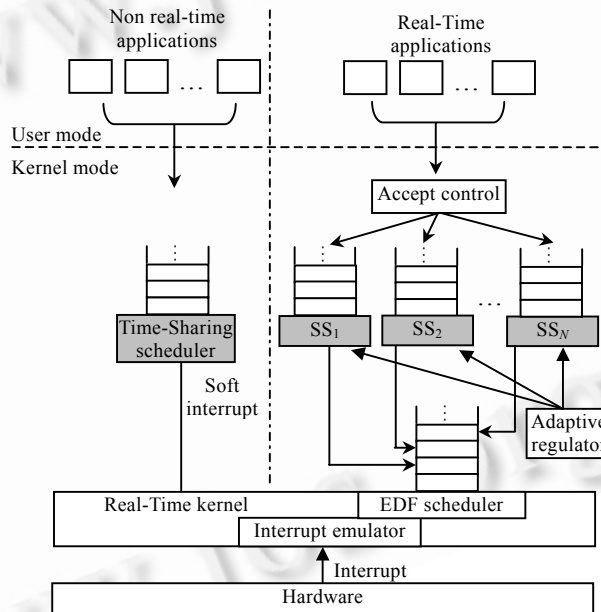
Non real-time applications

Real-Time applications

…

…

User mode

Kernel mode

Accept control

Time-Sharing scheduler

$SS_1$

$SS_2$

…

$SS_N$

Soft interrupt

Adaptive regulator

Real-Time kernel

EDF scheduler

Interrupt emulator

Interrupt

Hardware